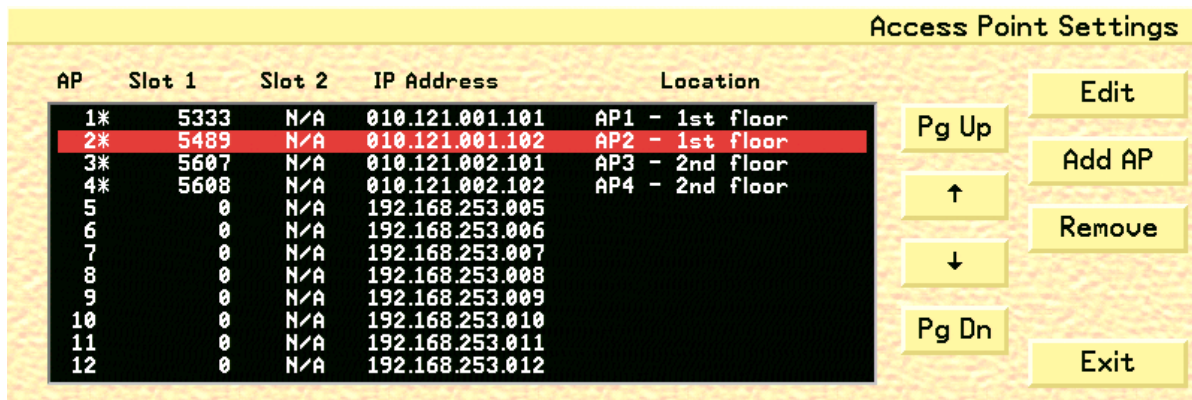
Access Point Settings

| AP | Slot 1 | Slot 2 | IP Address | Location |
|---|---|---|---|---|
| 1* | 5333 | N/A | 010.121.001.101 | AP1 - 1st floor |
| 2* | 5489 | N/A | 010.121.001.102 | AP2 - 1st floor |
| 3* | 5607 | N/A | 010.121.002.101 | AP3 - 2nd floor |
| 4* | 5608 | N/A | 010.121.002.102 | AP4 - 2nd floor |
| 5 | 0 | N/A | 192.168.253.005 | |
| 6 | 0 | N/A | 192.168.253.006 | |
| 7 | 0 | N/A | 192.168.253.007 | |
| 8 | 0 | N/A | 192.168.253.008 | |
| 9 | 0 | N/A | 192.168.253.009 | |
| 10 | 0 | N/A | 192.168.253.010 | |
| 11 | 0 | N/A | 192.168.253.011 | |
| 12 | 0 | N/A | 192.168.253.012 | |

Pg Up

↑

↓

Pg Dn

Edit

Add AP

Remove

Exit